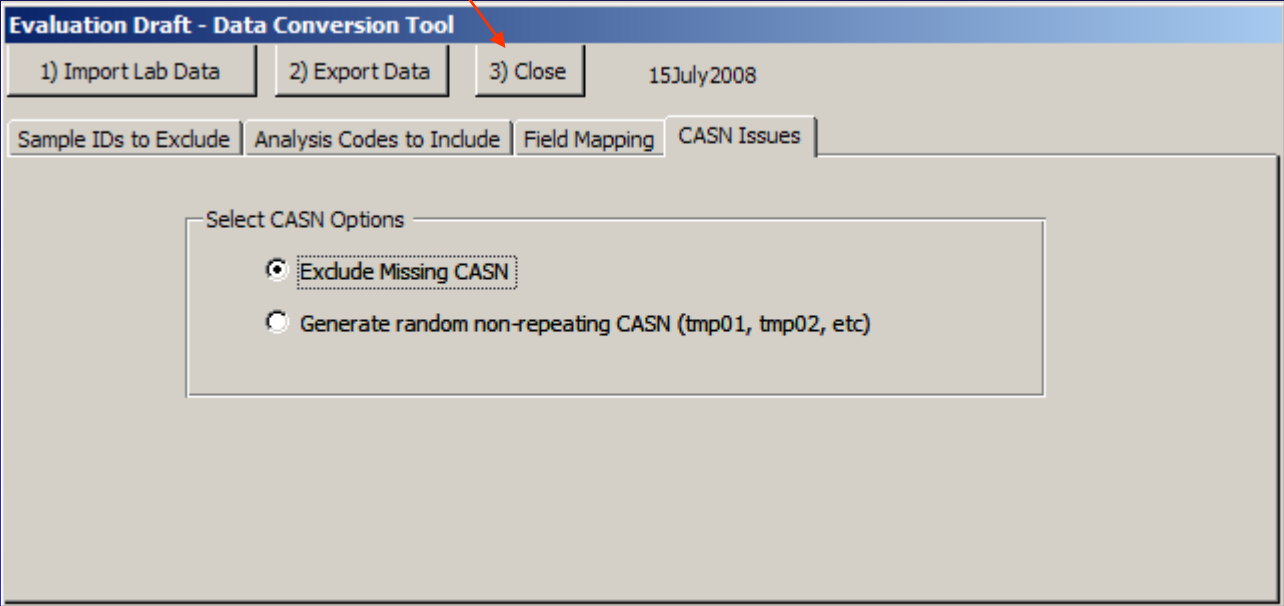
Evaluation Draft - Data Conversion Tool

1) Import Lab Data
2) Export Data
3) Close
15July2008

Sample IDs to Exclude
Analysis Codes to Include
Field Mapping
CASN Issues

Select CASN Options

Exclude Missing CASN

Generate random non-repeating CASN (tmp01, tmp02, etc)